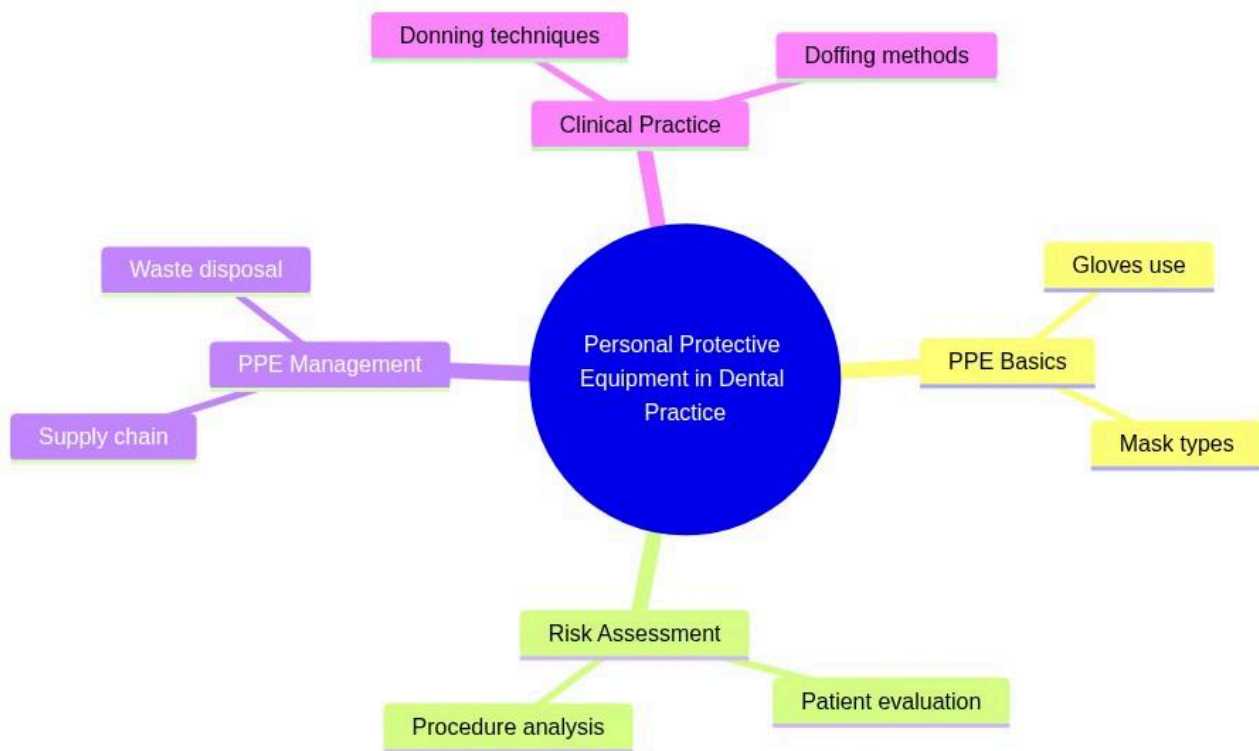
Personal Protective Equipment in Dental Practice

Clinical Practice

Donning techniques

Doffing methods

PPE Basics

Gloves use

Mask types

Risk Assessment

Patient evaluation

Procedure analysis

PPE Management

Waste disposal

Supply chain